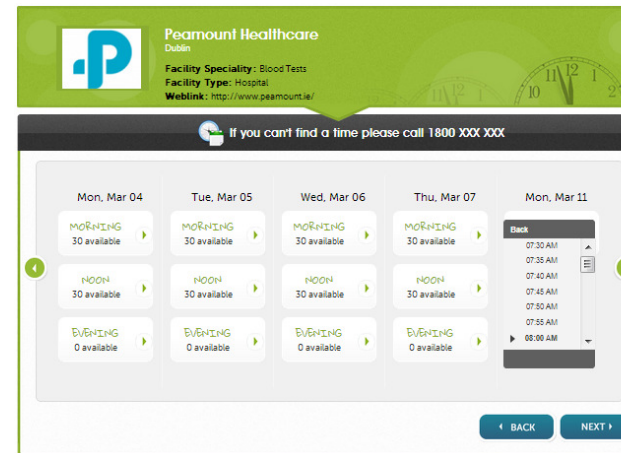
Peamount Healthcare
Dublin
Facility Speciality: Blood Tests
Facility Type: Hospital
Weblink: http://www.peamount.ie/

If you can't find a time please call 1800 XXX XXX

| Mon, Mar 04 | Tue, Mar 05 | Wed, Mar 06 | Thu, Mar 07 | Mon, Mar 11 |
|---|---|---|---|---|
| MORNING 30 available | MORNING 30 available | MORNING 30 available | MORNING 30 available | Back |
| NOON 30 available | NOON 30 available | NOON 30 available | NOON 30 available | 07:30 AM |
| EVENING 0 available | EVENING 0 available | EVENING 0 available | EVENING 0 available | 07:35 AM |

07:40 AM
07:45 AM
07:50 AM
07:55 AM
08:00 AM

BACK
NEXT